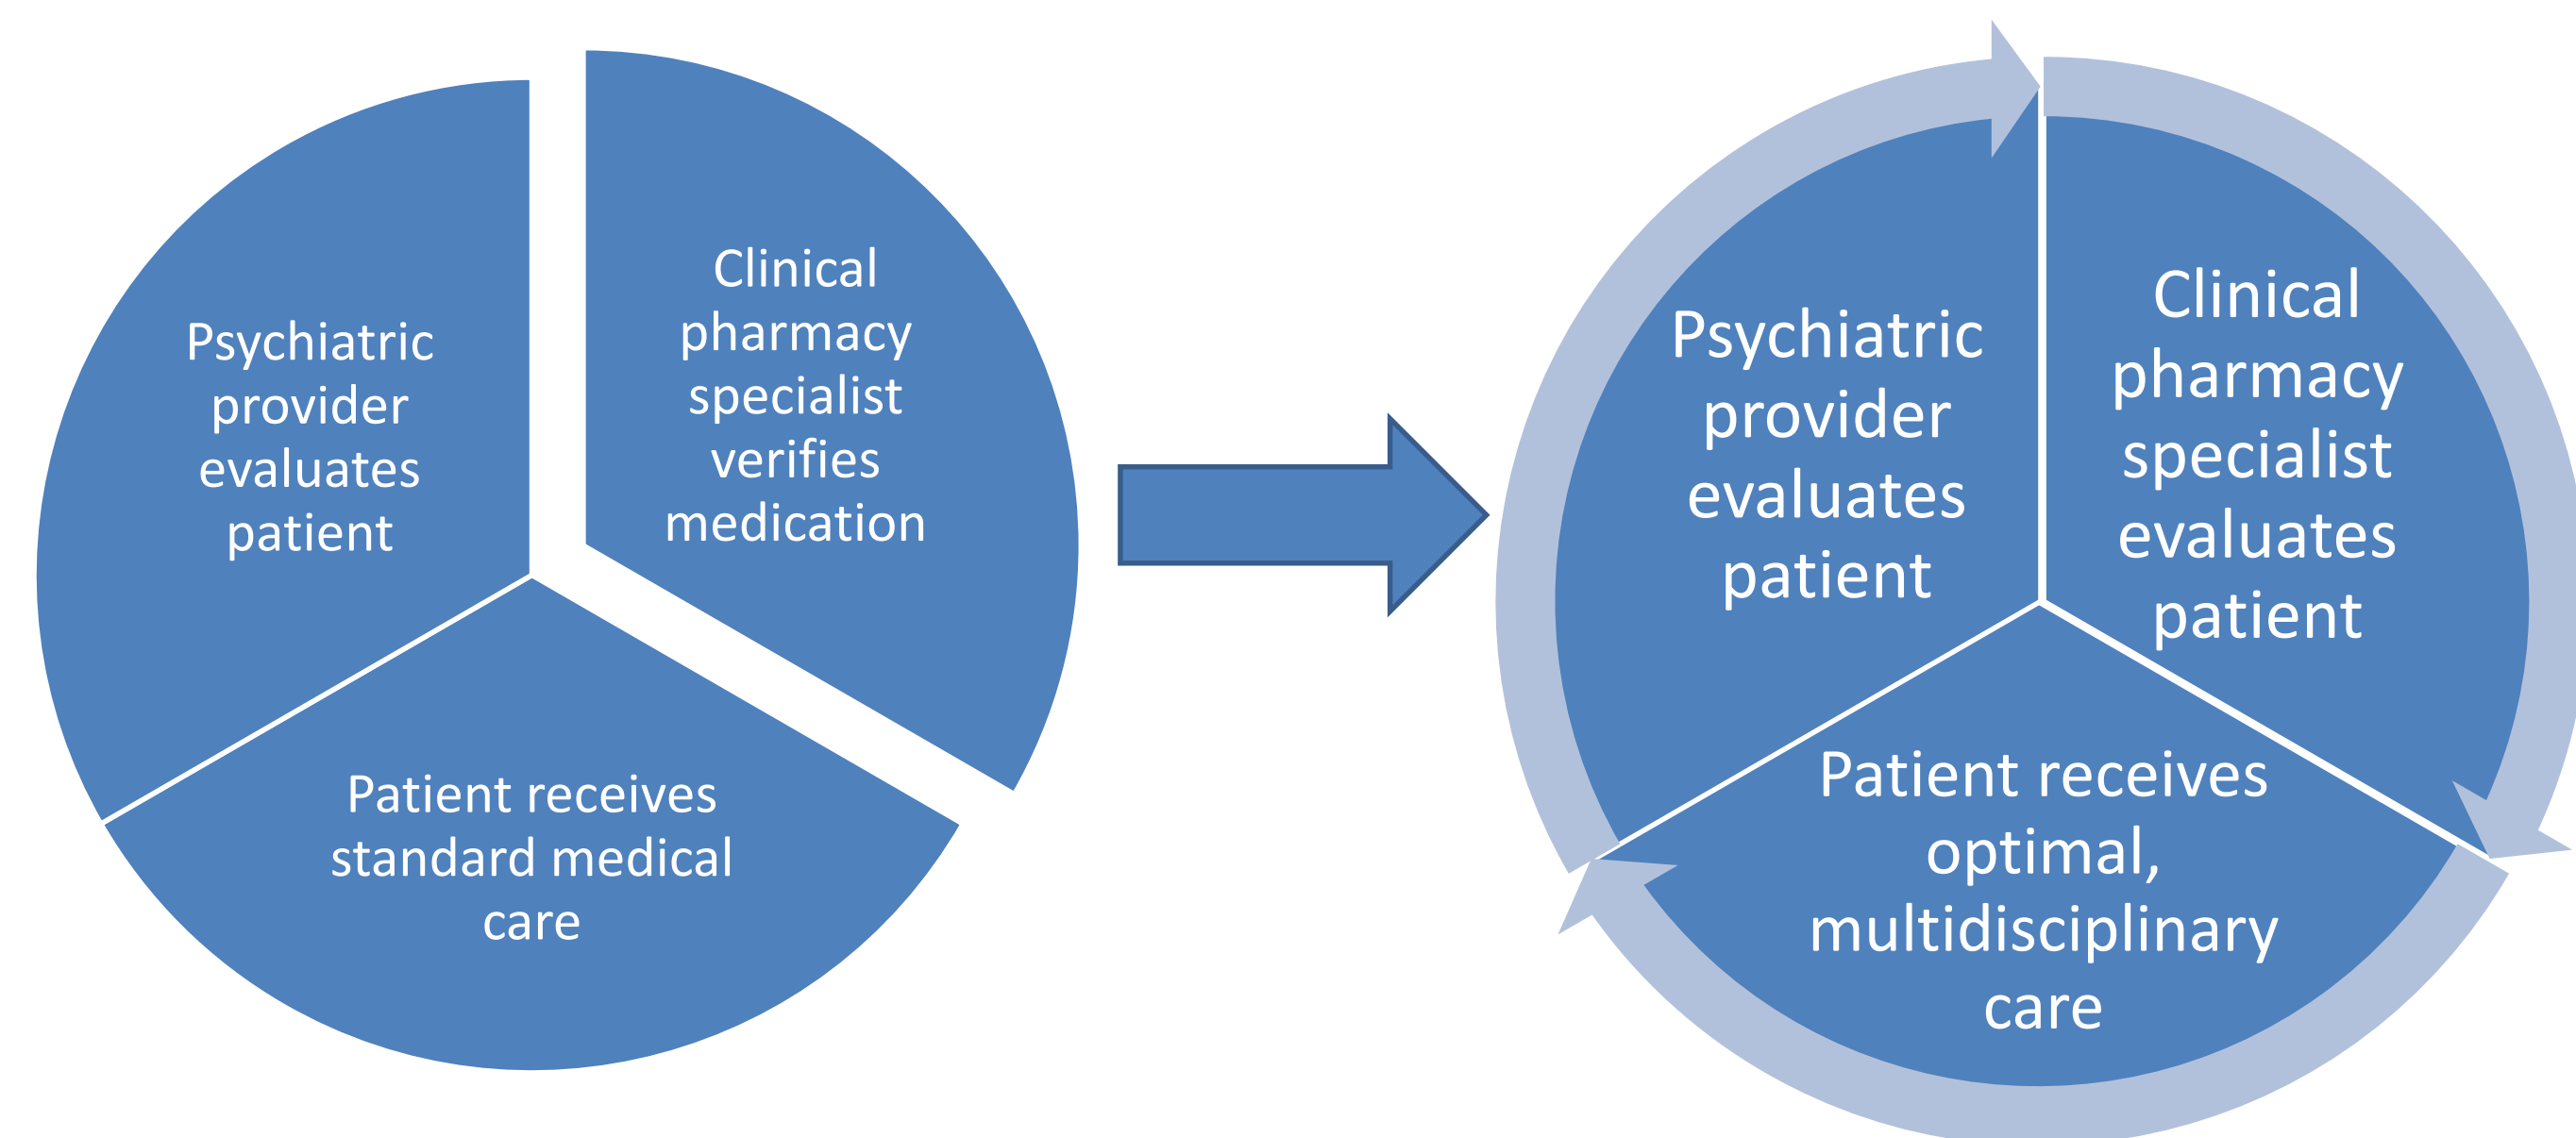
Psychiatric provider evaluates patient

Clinical pharmacy specialist verifies medication

Patient receives standard medical care

Psychiatric provider evaluates patient

Clinical pharmacy specialist evaluates patient

Patient receives optimal, multidisciplinary care